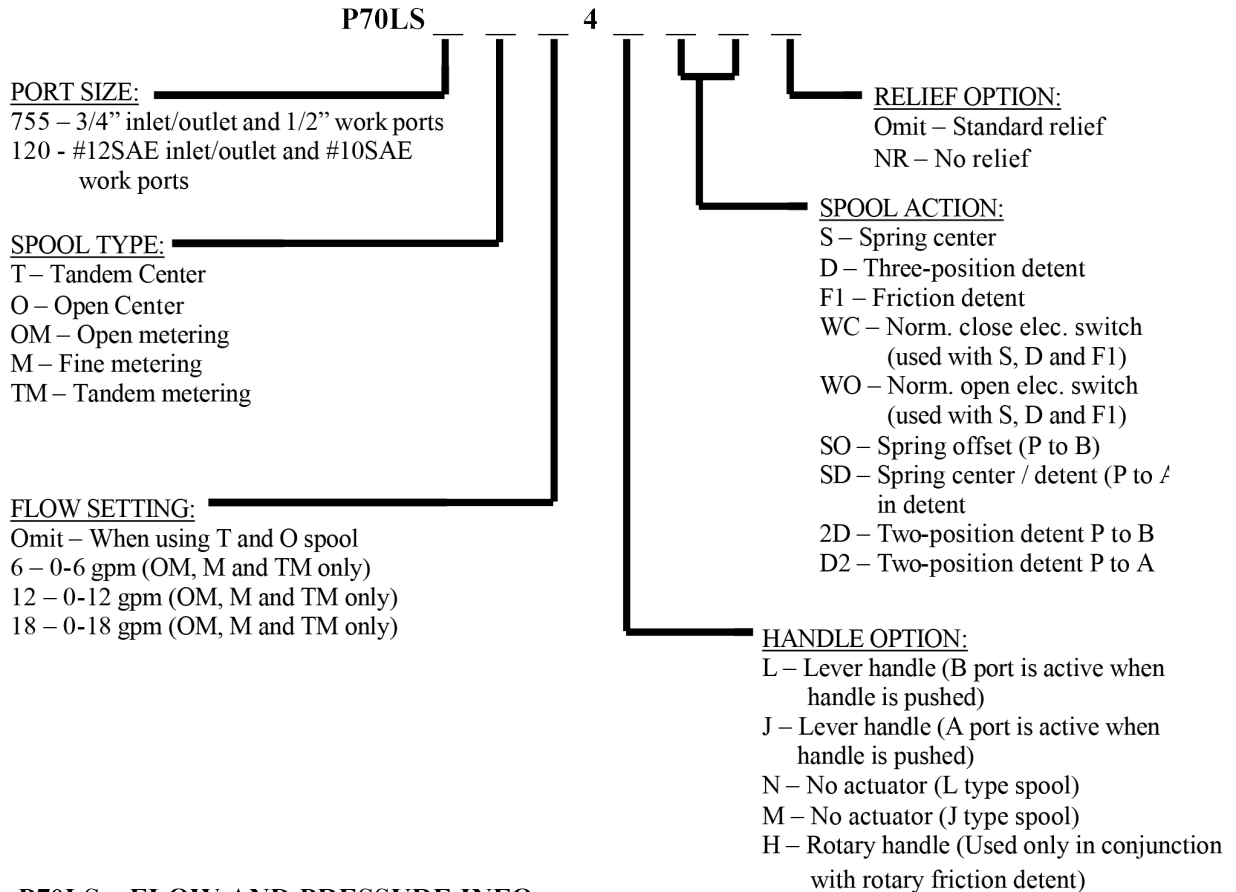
P70LS _ _ _ 4 _ _ _ _

PORT SIZE:
755 – 3/4" inlet/outlet and 1/2" work ports
120 - #12SAE inlet/outlet and #10SAE work ports

SPOOL TYPE:
T – Tandem Center
O – Open Center
OM – Open metering
M – Fine metering
TM – Tandem metering

FLOW SETTING:
Omit – When using T and O spool
6 – 0-6 gpm (OM, M and TM only)
12 – 0-12 gpm (OM, M and TM only)
18 – 0-18 gpm (OM, M and TM only)

RELIEF OPTION:
Omit – Standard relief
NR – No relief

SPOOL ACTION:
S – Spring center
D – Three-position detent
F1 – Friction detent
WC – Norm. close elec. switch (used with S, D and F1)
WO – Norm. open elec. switch (used with S, D and F1)
SO – Spring offset (P to B)
SD – Spring center / detent (P to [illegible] in detent
2D – Two-position detent P to B
D2 – Two-position detent P to A

HANDLE OPTION:
L – Lever handle (B port is active when handle is pushed)
J – Lever handle (A port is active when handle is pushed)
N – No actuator (L type spool)
M – No actuator (J type spool)
H – Rotary handle (Used only in conjunction with rotary friction detent)

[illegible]